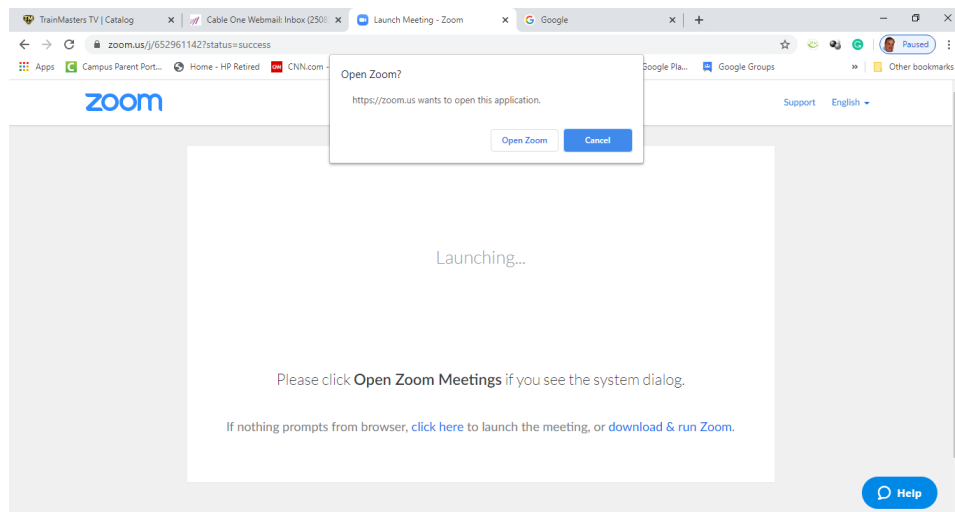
TrainMasters TV | Catalog ×
Cable One Webmail: Inbox (2508 ×
Launch Meeting - Zoom ×
Google ×
+

zoom.us/j/652961142?status=success

Paused

Apps
Campus Parent Port...
Home - HP Retired
CNN.com -
Google Pla...
Google Groups
»
Other bookmarks

zoom

Support
English

Open Zoom?

https://zoom.us wants to open this application.

Open Zoom
Cancel

Launching...

Please click Open Zoom Meetings if you see the system dialog.

If nothing prompts from browser, click here to launch the meeting, or download & run Zoom.

Help